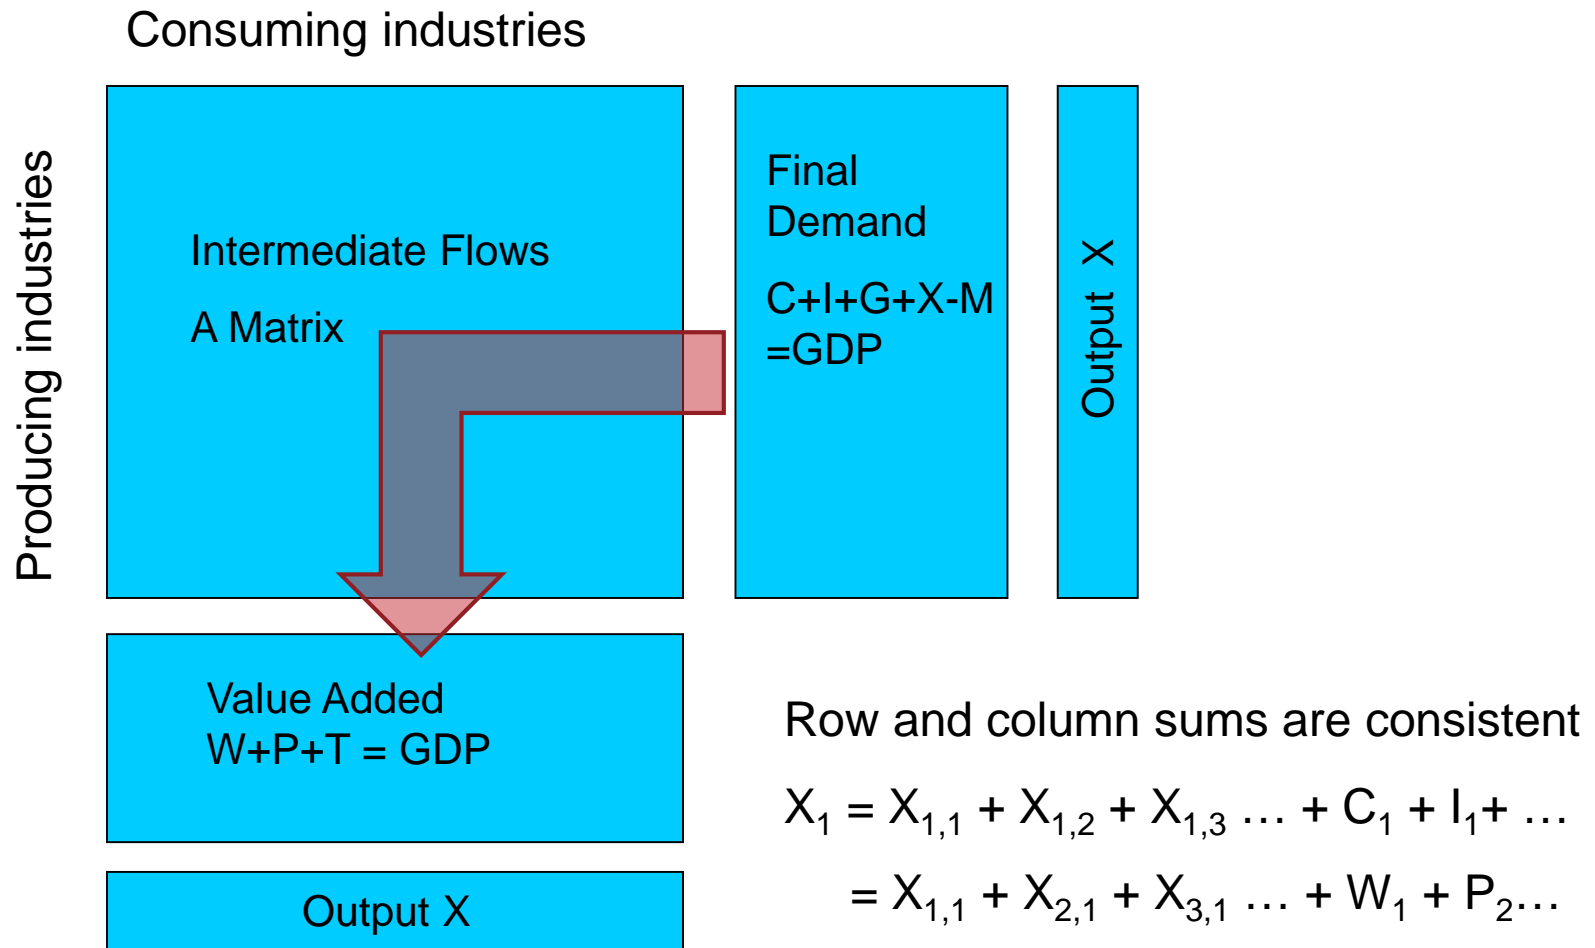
Consuming industries

Producing industries

Intermediate Flows

A Matrix

Final Demand

C+I+G+X-M =GDP

Output X

Value Added
W+P+T = GDP

Output X

Row and column sums are consistent

$X_1 = X_{1,1} + X_{1,2} + X_{1,3} \ldots + C_1 + I_1 + \ldots$

$= X_{1,1} + X_{2,1} + X_{3,1} \ldots + W_1 + P_2 \ldots$